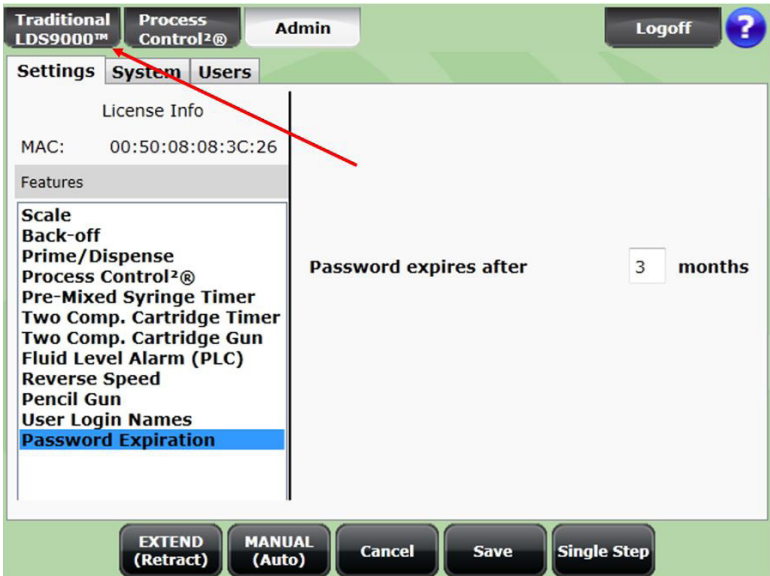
Traditional LDS9000™
Process Control²®
Admin
Logoff
?

Settings
System
Users

License Info

MAC: 00:50:08:08:3C:26

Features

Scale
Back-off
Prime/Dispense
Process Control²®
Pre-Mixed Syringe Timer
Two Comp. Cartridge Timer
Two Comp. Cartridge Gun
Fluid Level Alarm (PLC)
Reverse Speed
Pencil Gun
User Login Names
Password Expiration

Password expires after 3 months

EXTEND (Retract)
MANUAL (Auto)
Cancel
Save
Single Step